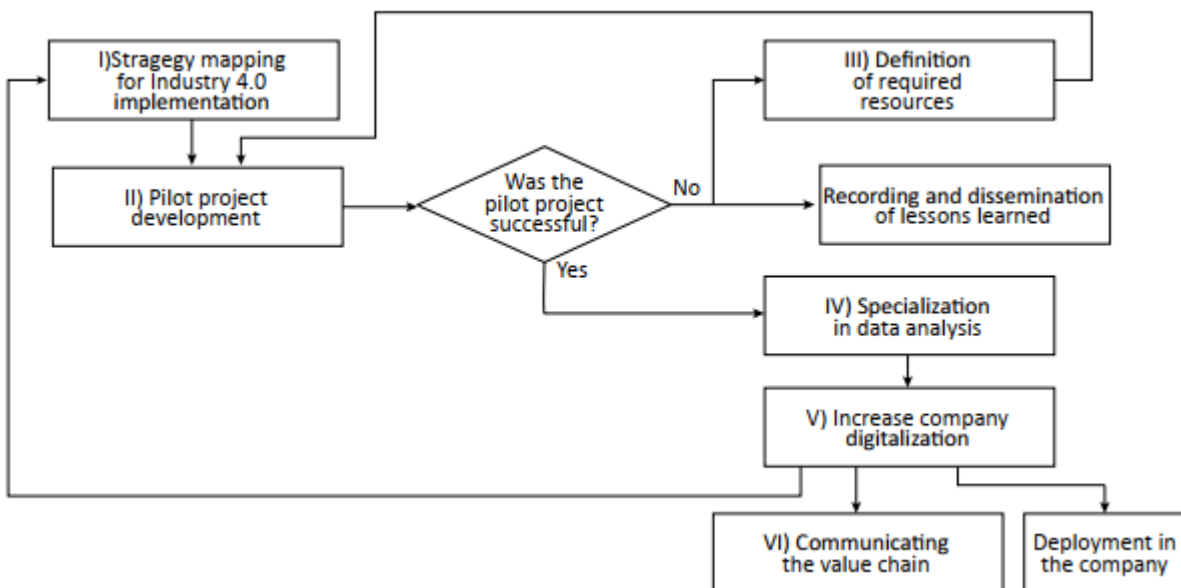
I)Stragegy mapping for Industry 4.0 implementation

II) Pilot project development

Was the pilot project successful?

No

Yes

III) Definition of required resources

Recording and dissemination of lessons learned

IV) Specialization in data analysis

V) Increase company digitalization

VI) Communicating the value chain

Deployment in the company